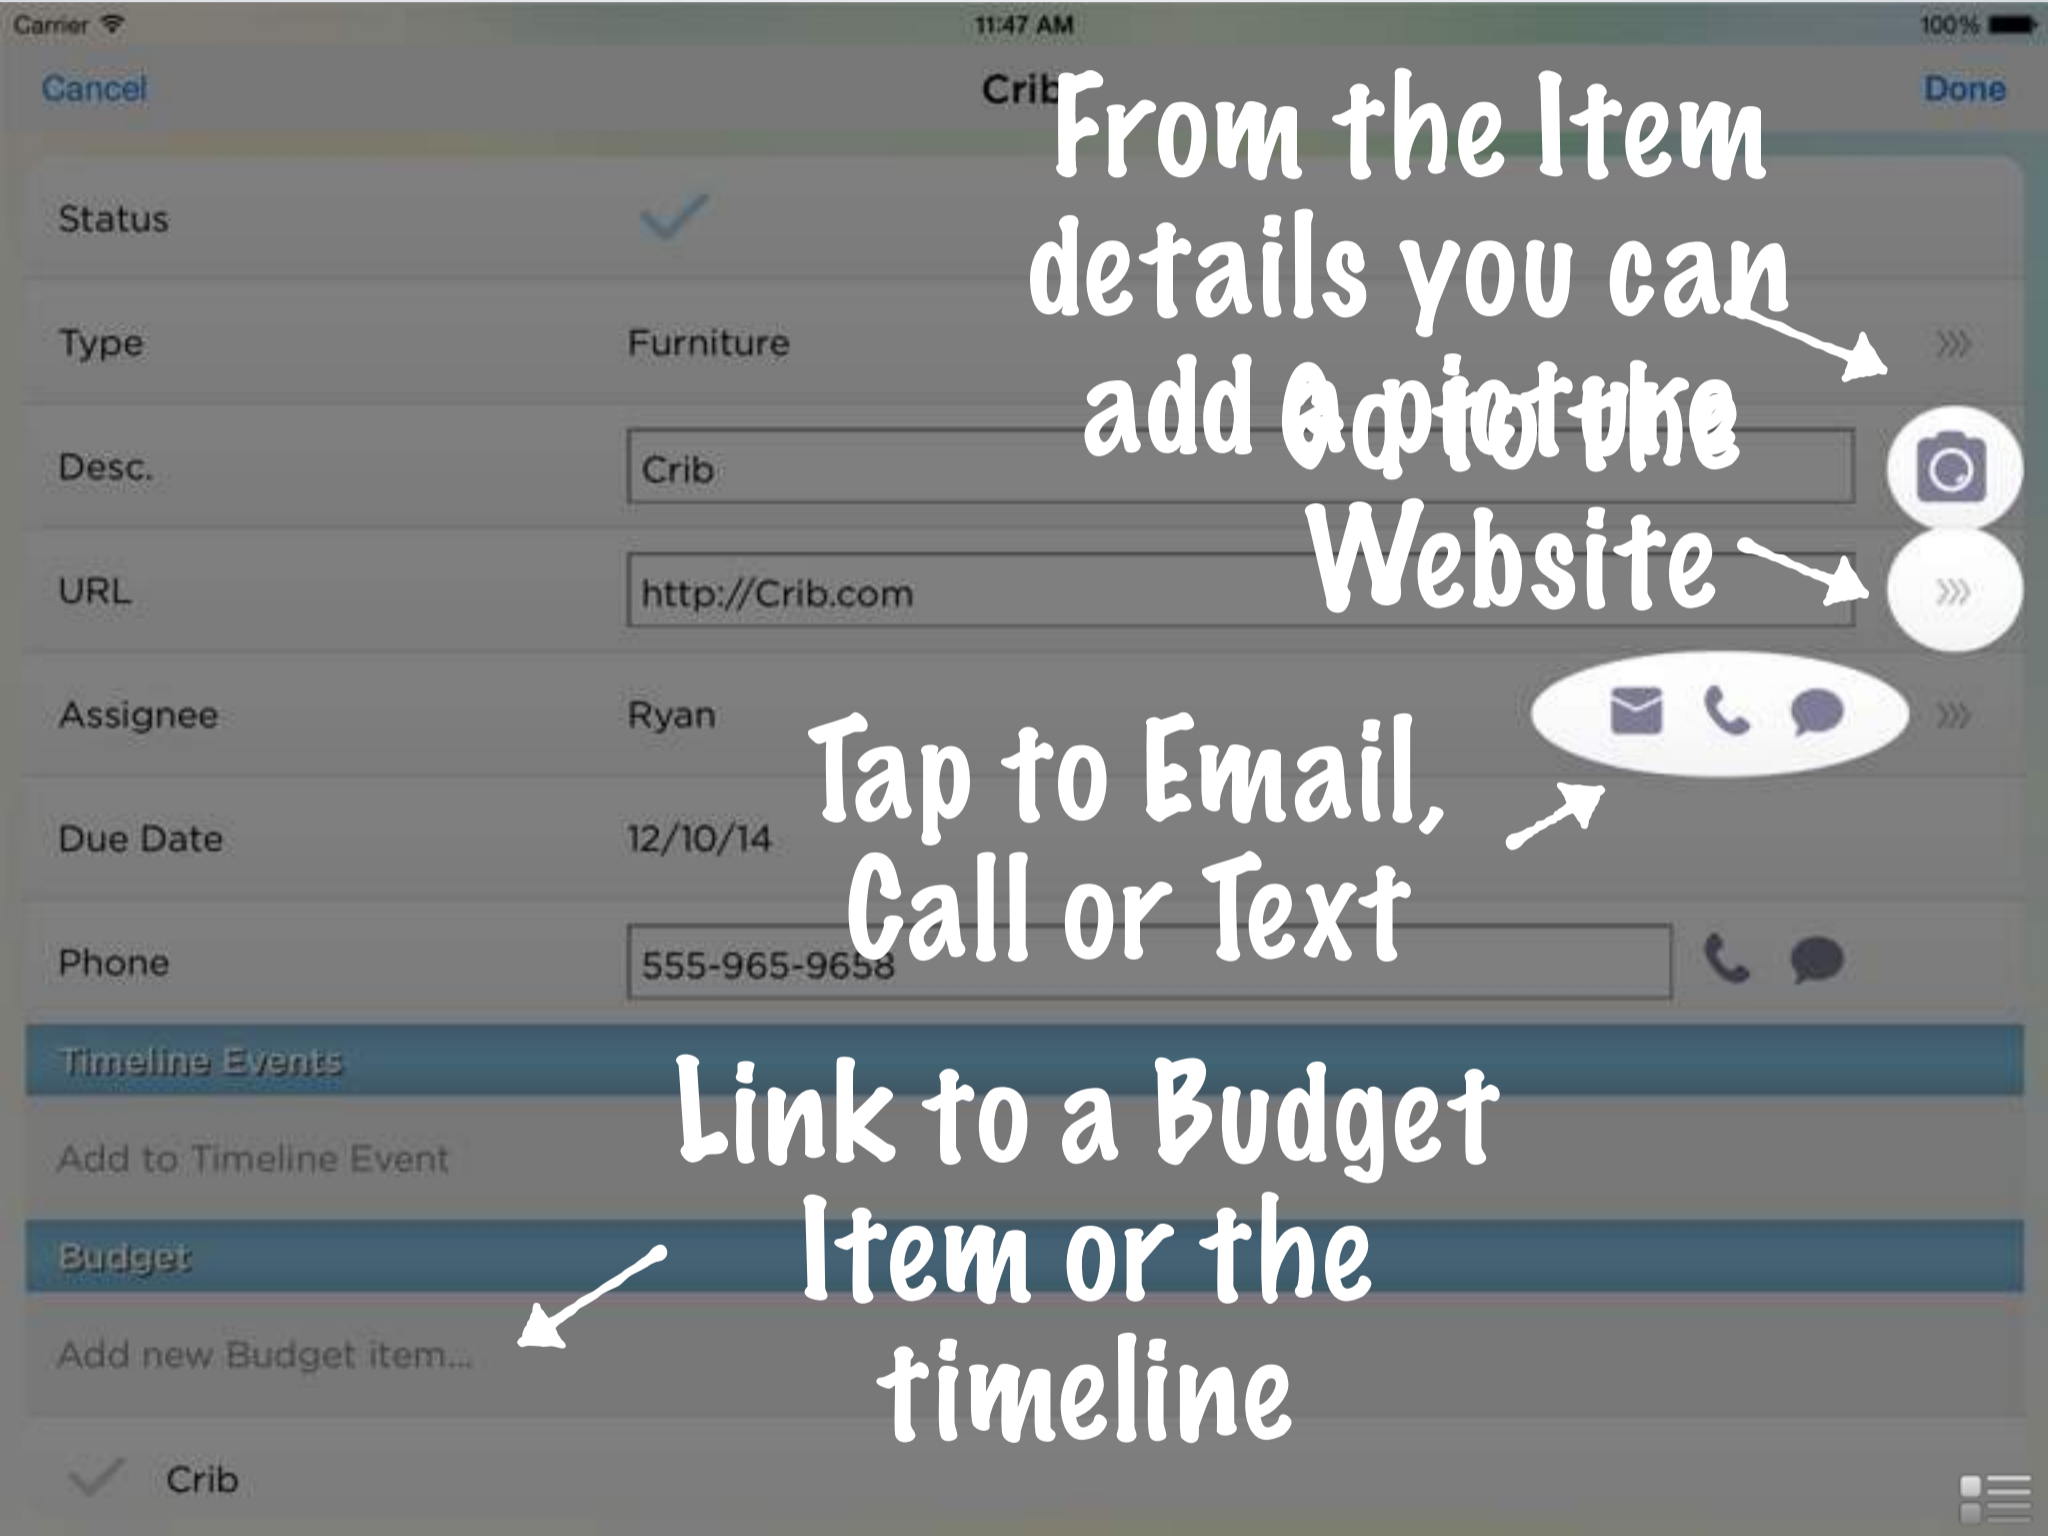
Carrier 11:47 AM 100%

Cancel Crib Done

From the Item details you can add a picture

Go to the Website

Status

Type Furniture

Desc. Crib

URL http://Crib.com

Assignee Ryan

Tap to Email, Call or Text

Due Date 12/10/14

Phone 555-965-9658

Timeline Events

Add to Timeline Event

Link to a Budget Item or the timeline

Budget

Add new Budget item...

Crib